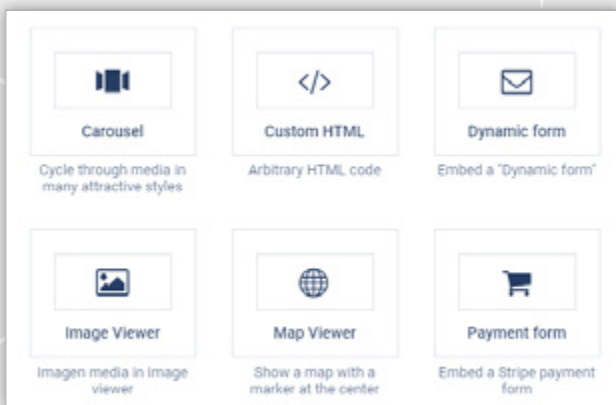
Carousel
Cycle through media in many attractive styles

</>
Custom HTML
Arbitrary HTML code

Dynamic form
Embed a "Dynamic form"

Image Viewer
Imagen media in Image viewer

Map Viewer
Show a map with a marker at the center

Payment form
Embed a Stripe payment form